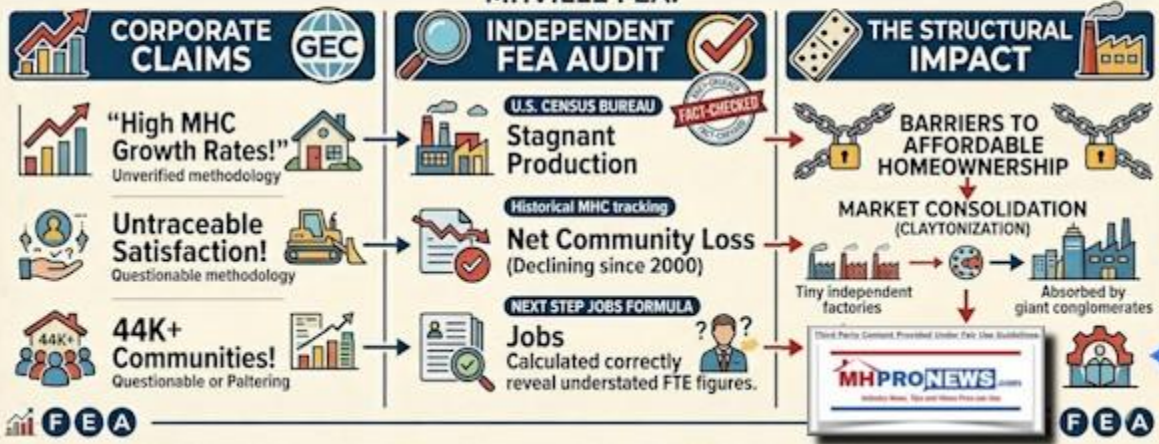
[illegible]

CORPORATE CLAIMS

GEC

INDEPENDENT FEA AUDIT

THE STRUCTURAL IMPACT

"High MHC Growth Rates!"
Unverified methodology

U.S. CENSUS BUREAU

FACT-CHECKED

Stagnant Production

BARRIERS TO AFFORDABLE HOMEOWNERSHIP

Untraceable Satisfaction!
Questionable methodology

Historical MHC tracking

Net Community Loss
(Declining since 2000)

MARKET CONSOLIDATION
(CLAYTONIZATION)

Tiny independent factories

Absorbed by giant conglomerates

44K+

44K+ Communities!
Questionable or Paltering

NEXT STEP JOBS FORMULA

Jobs
Calculated correctly reveal understated FTE figures.

? ?

Third Party Content Provided Under Fair Use Guidelines

MHPRONEWS.com

Industry News, Tips and Views Pros can Use

FEA

FEA